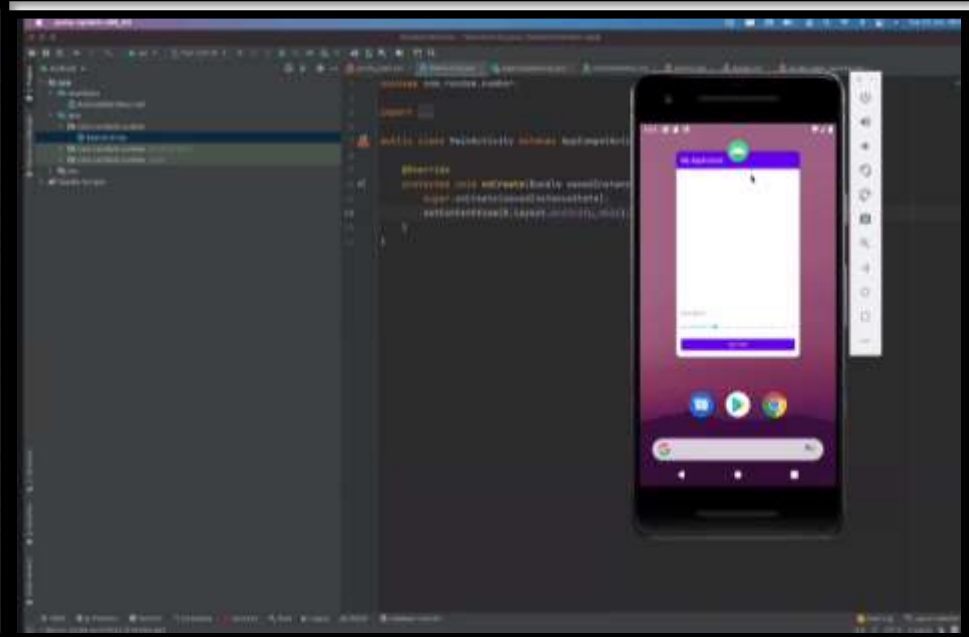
package com.random.number;

import ...

public class MainActivity extends AppCompatActivity {

@Override
protected void onCreate(Bundle savedInstanceState) {
super.onCreate(savedInstanceState);
setContentView(R.layout.activity_main);
}
}